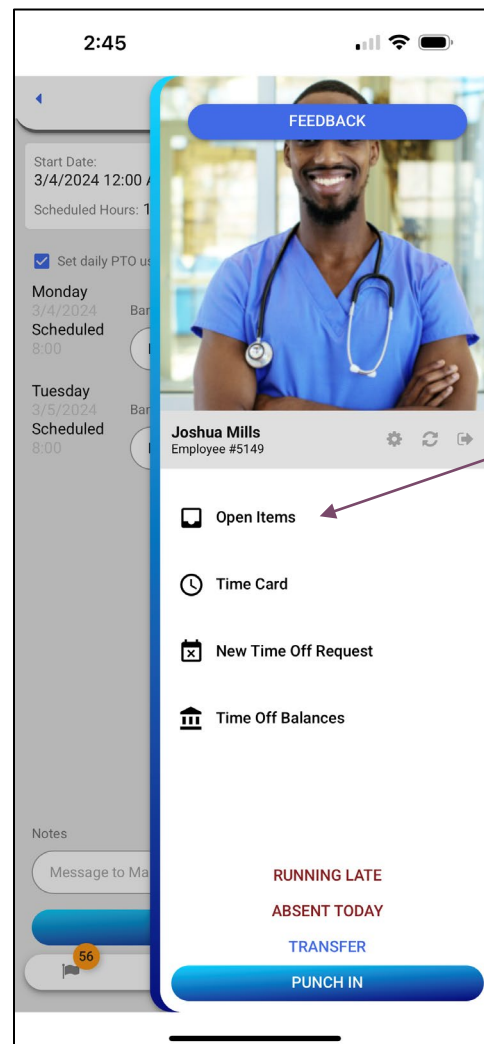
2:45

Start Date:
3/4/2024 12:00 /

Scheduled Hours: 1

Set daily PTO us

Monday
3/4/2024
Scheduled
8:00

Bar

Tuesday
3/5/2024
Scheduled
8:00

Bar

Notes

Message to Ma

56

FEEDBACK

Joshua Mills
Employee #5149

Open Items

Time Card

New Time Off Request

Time Off Balances

RUNNING LATE

ABSENT TODAY

TRANSFER

PUNCH IN